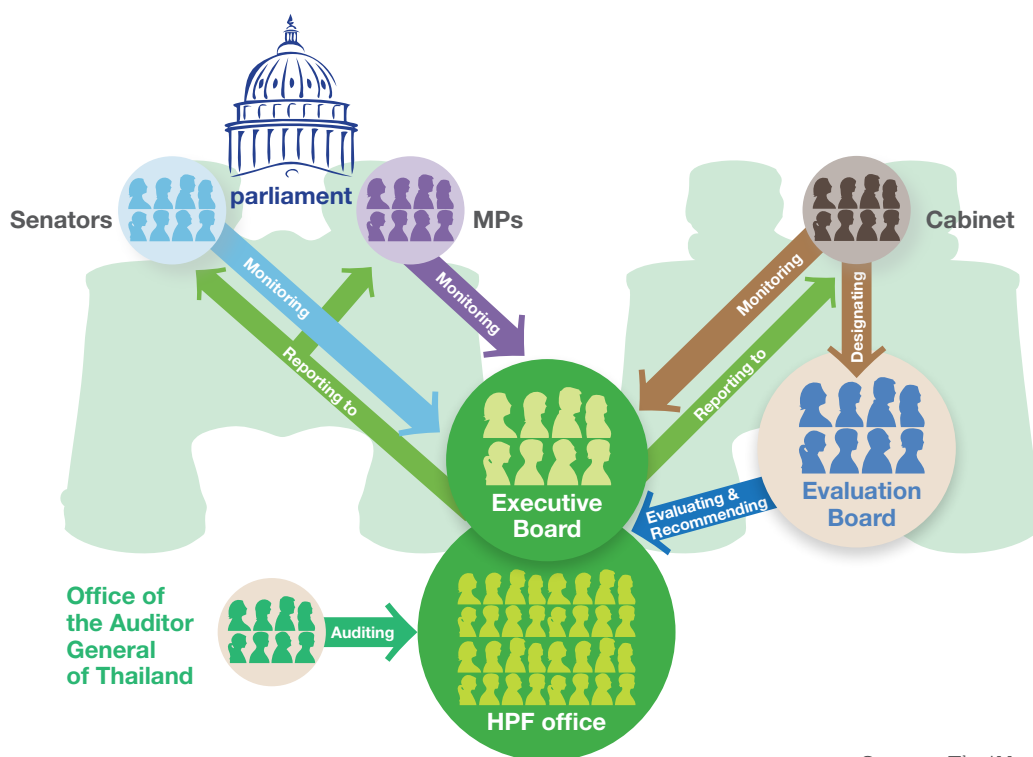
parliament

Senators

MPs

Cabinet

Monitoring

Monitoring

Reporting to

Monitoring

Reporting to

Designating

Executive Board

Evaluating & Recommending

Evaluation Board

Office of the Auditor General of Thailand

Auditing

HPF office

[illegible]